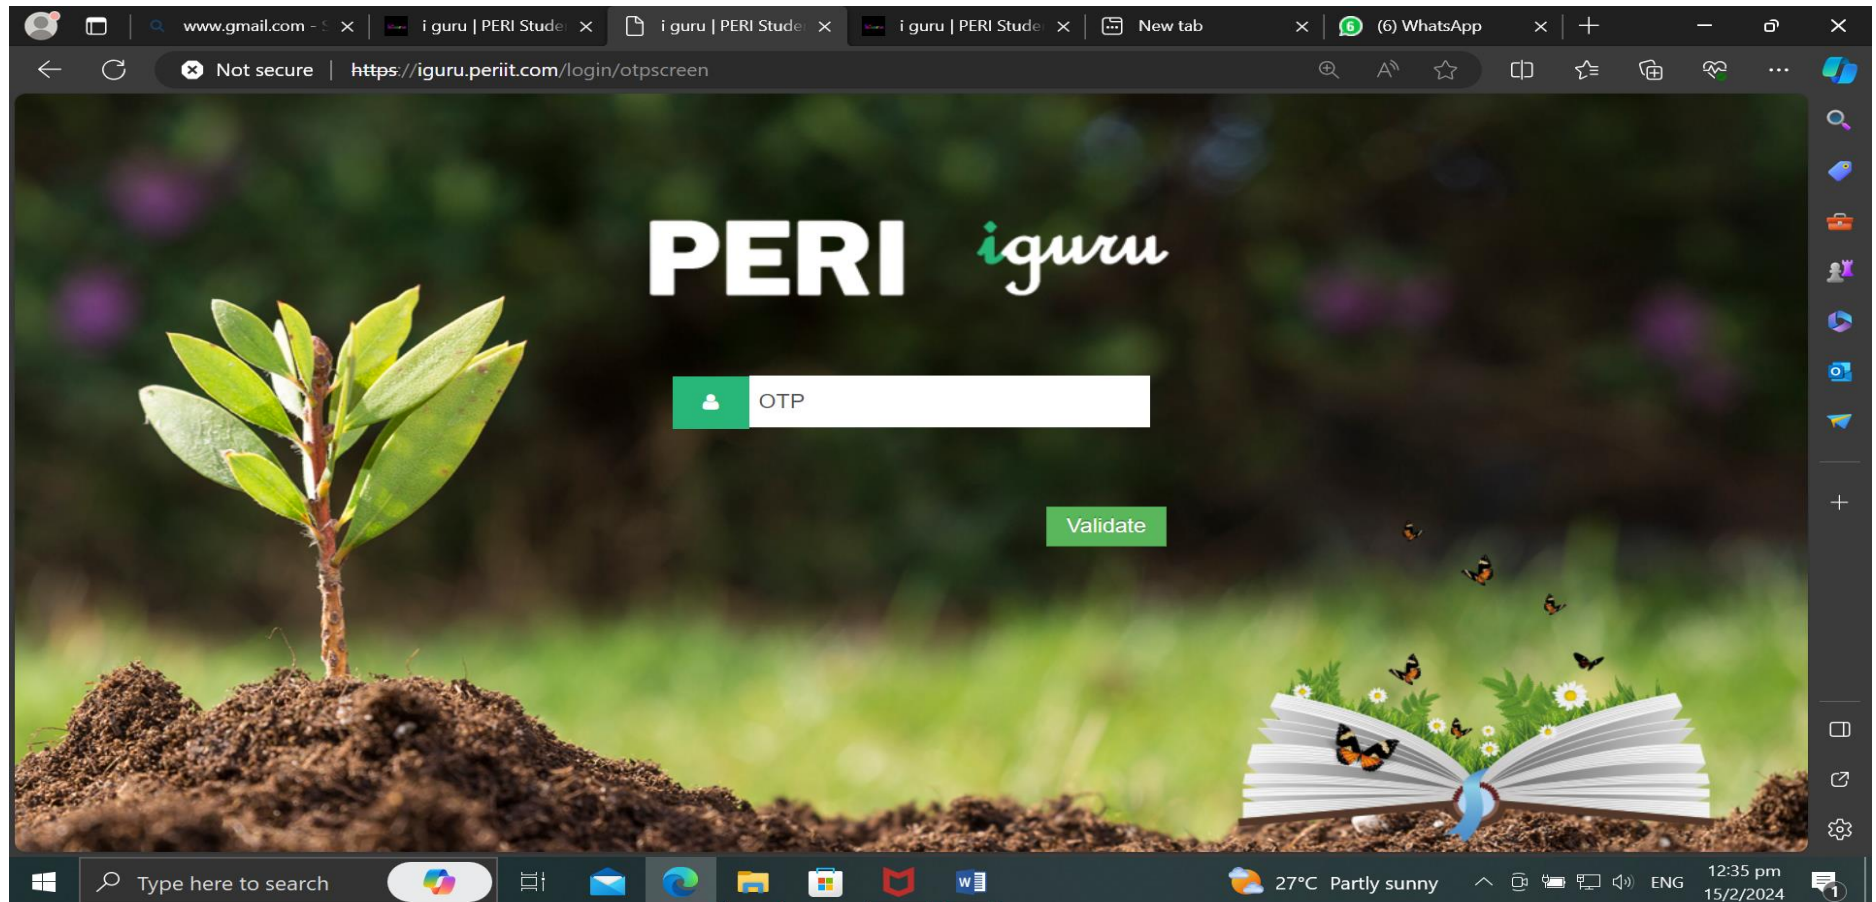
www.gmail.com - S
i guru | PERI Stude
i guru | PERI Stude
i guru | PERI Stude
New tab
6 (6) WhatsApp

Not secure | https://iguru.periit.com/login/otpscreen

PERI iguru

OTP

Validate

Type here to search
27°C Partly sunny
ENG
12:35 pm
15/2/2024